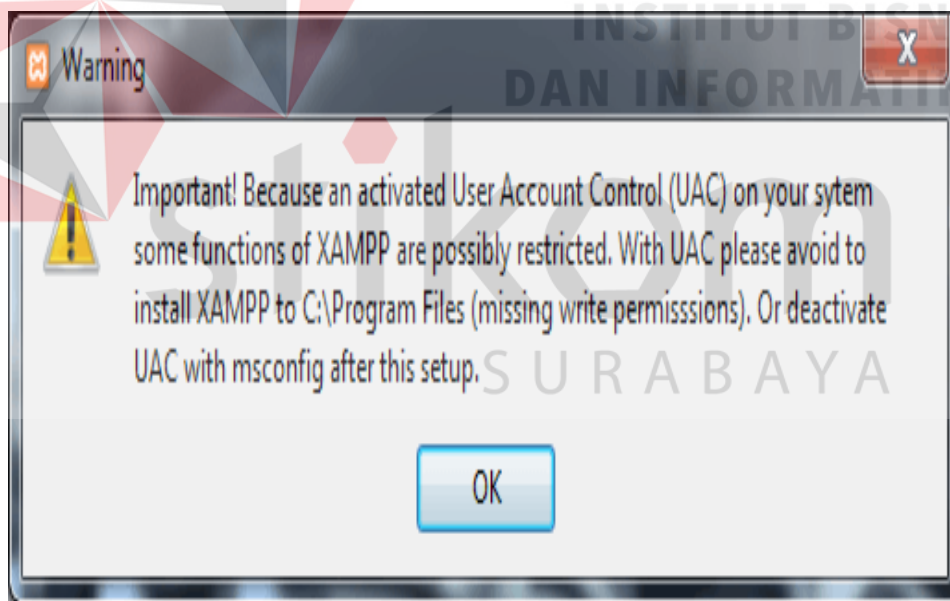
Warning

X

INSTITUT BISN
DAN INFORMATI

stikom

Important! Because an activated User Account Control (UAC) on your sytem some functions of XAMPP are possibly restricted. With UAC please avoid to install XAMPP to C:\Program Files (missing write permisssions). Or deactivate UAC with msconfig after this setup.

SURABAYA

OK